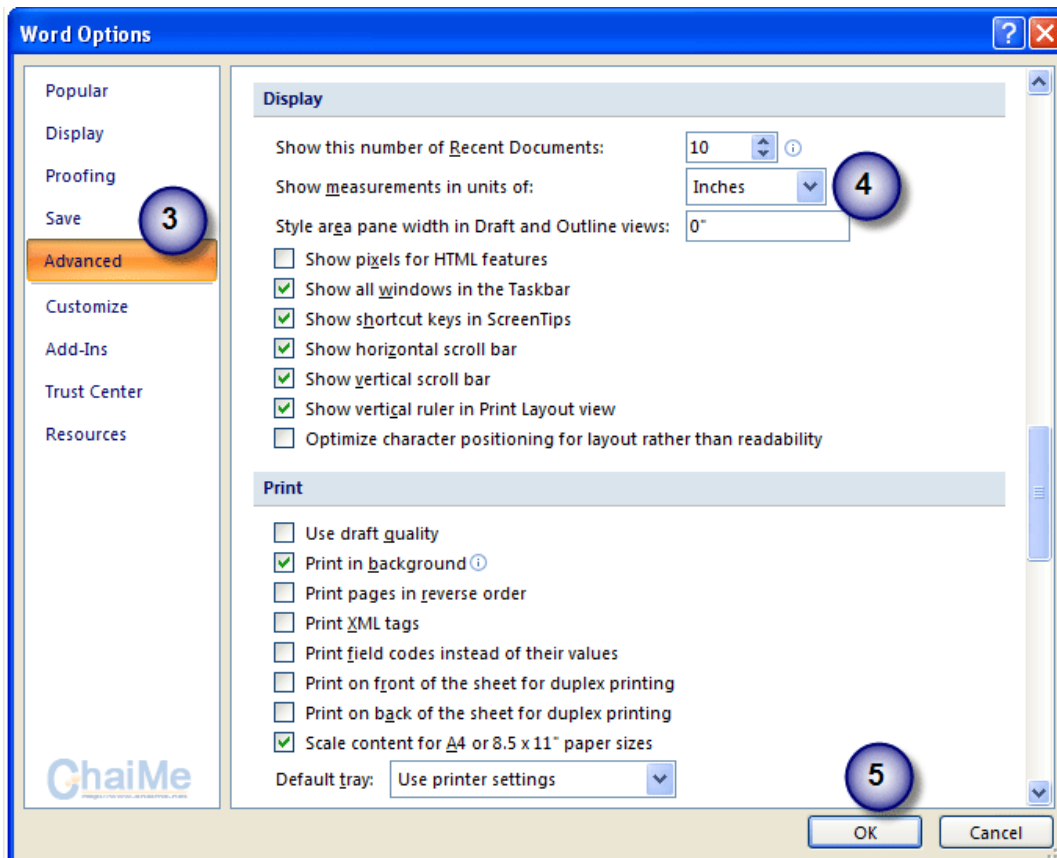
Word Options

Popular
Display
Proofing
Save
Advanced
Customize
Add-Ins
Trust Center
Resources

3

Display

Show this number of Recent Documents: 10
Show measurements in units of: Inches
4
Style area pane width in Draft and Outline views: 0"
Show pixels for HTML features
Show all windows in the Taskbar
Show shortcut keys in ScreenTips
Show horizontal scroll bar
Show vertical scroll bar
Show vertical ruler in Print Layout view
Optimize character positioning for layout rather than readability

Print

Use draft quality
Print in background
Print pages in reverse order
Print XML tags
Print field codes instead of their values
Print on front of the sheet for duplex printing
Print on back of the sheet for duplex printing
Scale content for A4 or 8.5 x 11" paper sizes
Default tray: Use printer settings

ChaiMe

5

OK
Cancel